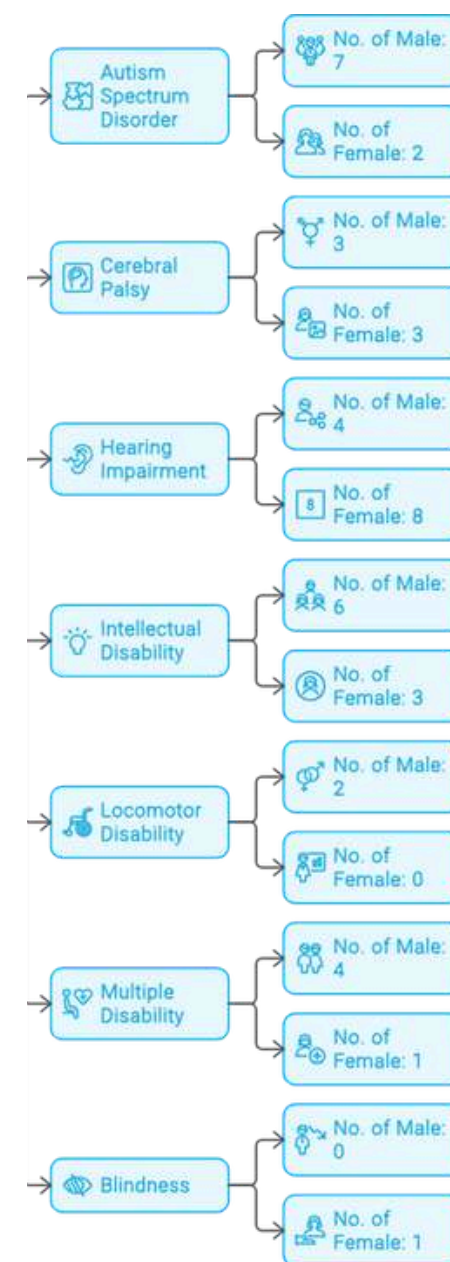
Autism Spectrum Disorder

No. of Male: 7

No. of Female: 2

Cerebral Palsy

No. of Male: 3

No. of Female: 3

Hearing Impairment

No. of Male: 4

8

No. of Female: 8

Intellectual Disability

No. of Male: 6

No. of Female: 3

Locomotor Disability

No. of Male: 2

No. of Female: 0

Multiple Disability

No. of Male: 4

No. of Female: 1

Blindness

No. of Male: 0

No. of Female: 1